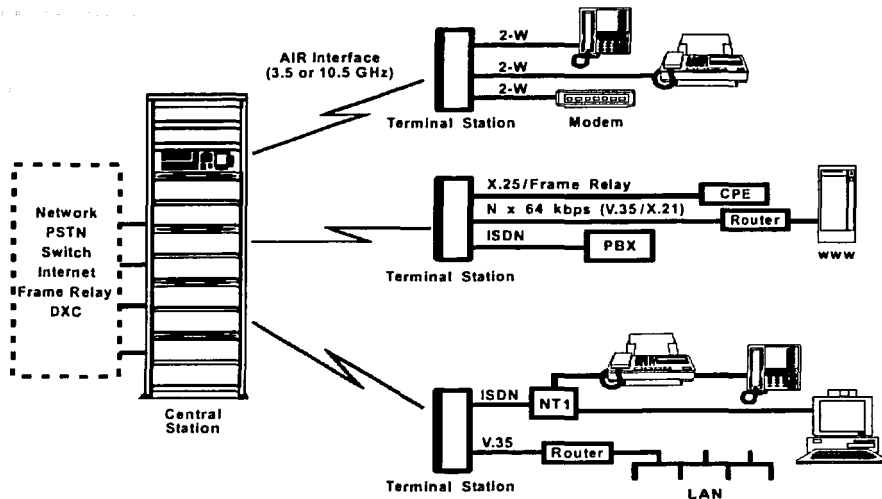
AIR Interface
(3.5 or 10.5 GHz)

2-W
2-W
2-W

Terminal Station

Modem

Network
PSTN
Switch
Internet
Frame Relay
DXC

X.25/Frame Relay
CPE
N x 64 kbps (V.35/X.21)
Router
ISDN
PBX

Terminal Station

WWW

Central Station

ISDN
NT1
V.35
Router

Terminal Station

LAN